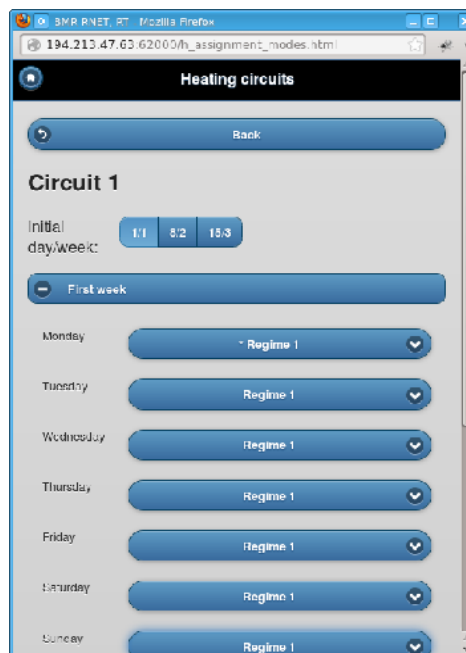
BMR RNET, RT - Mozilla Firefox

194.213.47.63:62000/h_assignment_modes.html

Heating circuits

Back

Circuit 1

Initial day/week:

1/1

8/2

15/3

First week

Monday

* Regime 1

Tuesday

Regime 1

Wednesday

Regime 1

Thursday

Regime 1

Friday

Regime 1

Saturday

Regime 1

Sunday

Regime 1